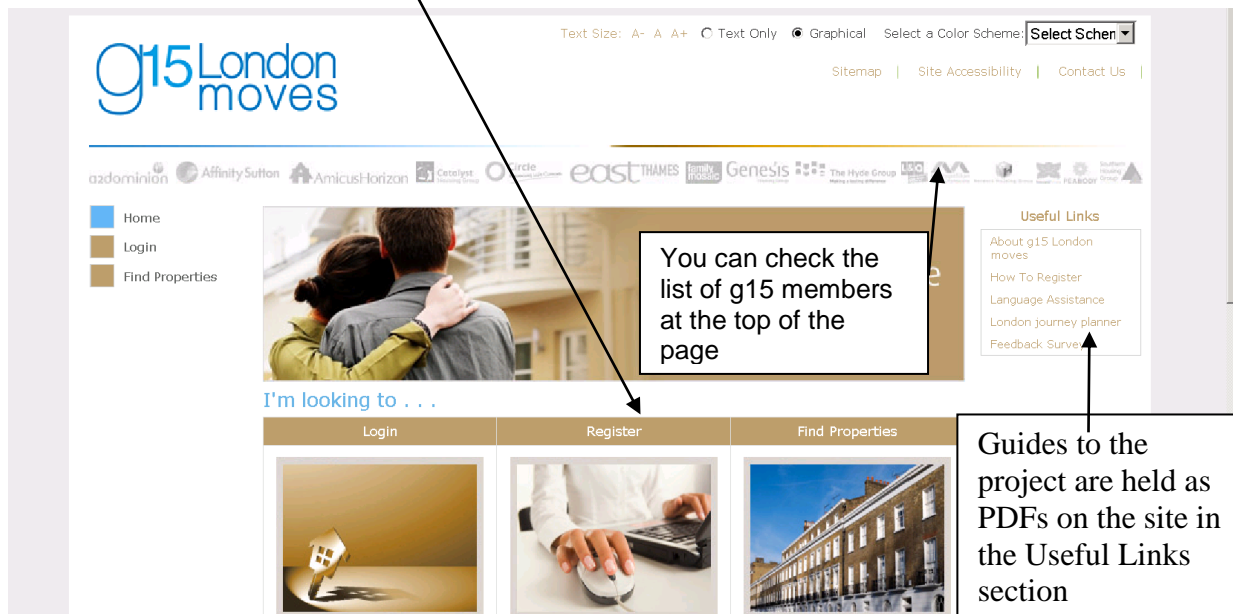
Text Size: A- A A+ Text Only Graphical Select a Color Scheme: Select Schem

g15 London moves

Sitemap | Site Accessibility | Contact Us |

a2dominion Affinity Sutton AmicusHorizon Catalyst Circle east THAMES family mosaic Genesis The Hyde Group L&Q PEABODY

Home
Login
Find Properties

You can check the list of g15 members at the top of the page

Useful Links
About g15 London moves
How To Register
Language Assistance
London journey planner
Feedback Survey

I'm looking to . . .

| Login | Register | Find Properties |
|---|---|---|

Guides to the project are held as PDFs on the site in the Useful Links section